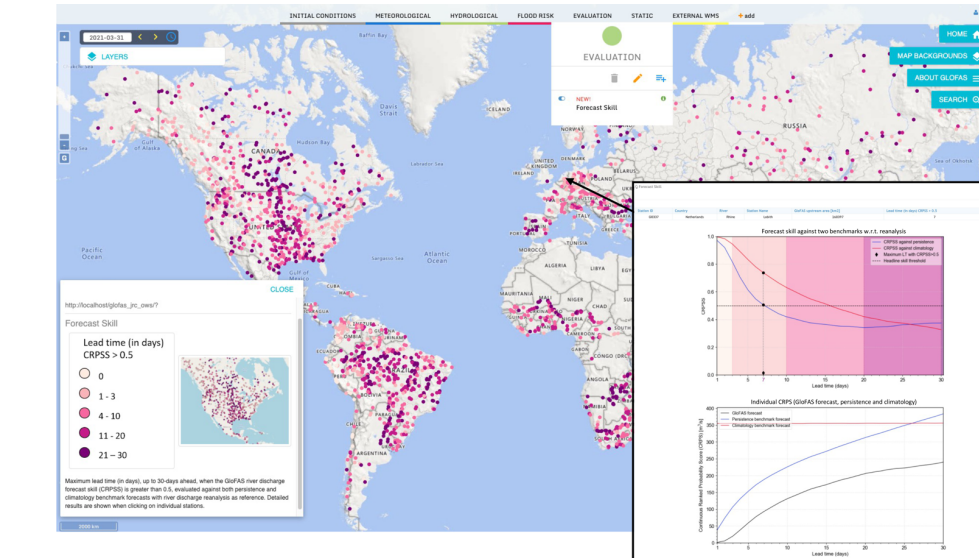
INITIAL CONDITIONS METEOROLOGICAL HYDROLOGICAL FLOOD RISK EVALUATION STATIC EXTERNAL WMS + add

2021-03-31

LAYERS

HOME

MAP BACKGROUNDS

ABOUT GLOFAS

SEARCH

EVALUATION

NEW!
Forecast Skill

Baffin Bay
Davis Strait
Hudson Bay
Labrador Sea
CANADA
UNITED STATES
Gulf of Mexico
Pacific Ocean
Atlantic Ocean
RUSSIA
UNITED KINGDOM
IRELAND
ALGERIA
MALI
NIGER
CHAD
SUDAN
NIGERIA
ANGOLA
COLOMBIA
VENEZUELA
PERU
BRAZIL
BOLIVIA
ARGENTINA
CHILE
PARAGUAY
Sea of Okhotsk

CLOSE

http://localhost/glofas_jrc_ows/?

Forecast Skill

Lead time (in days)
CRPSS > 0.5

0
1 - 3
4 - 10
11 - 20
21 – 30

Maximum lead time (in days), up to 30-days ahead, when the GloFAS river discharge forecast skill (CRPSS) is greater than 0.5, evaluated against both persistence and climatology benchmark forecasts with river discharge reanalysis as reference. Detailed results are shown when clicking on individual stations.

Forecast Skill

Forecast skill against two benchmarks w.r.t. reanalysis

CRPSS against persistence
CRPSS against climatology
Maximum LT with CRPSS>0.5
Headline skill threshold

CRPSS

Lead time (days)

Individual CRPS (GloFAS forecast, persistence and climatology)

GloFAS forecast
Persistence benchmark forecast
Climatology benchmark forecast

Continuous Ranked Probability Score (CRPS) [$m^3/s$]

Lead time (days)